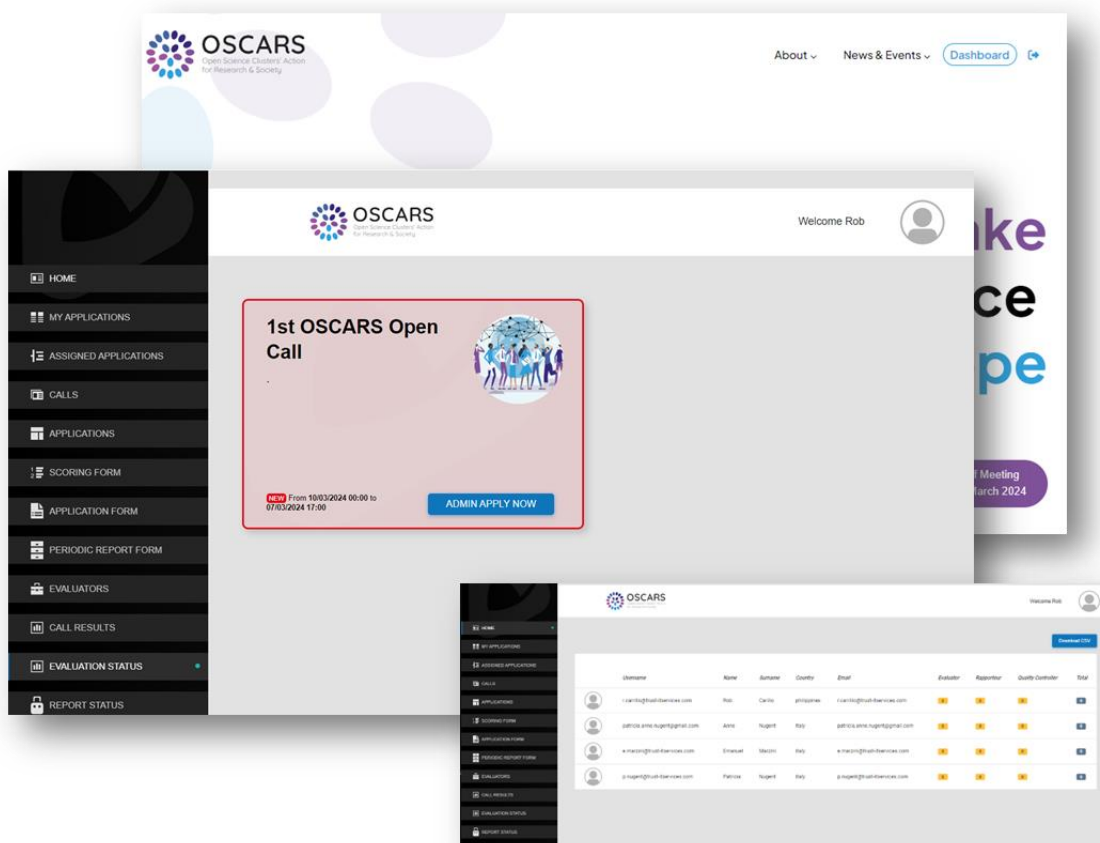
OSCARS
Open Science Clusters' Action for Research & Society

About News & Events Dashboard

ke
ce
pe

f Meeting
arch 2024

OSCARS
Open Science Clusters' Action for Research & Society

Welcome Rob

HOME
MY APPLICATIONS
ASSIGNED APPLICATIONS
CALLS
APPLICATIONS
SCORING FORM
APPLICATION FORM
PERIODIC REPORT FORM
EVALUATORS
CALL RESULTS
EVALUATION STATUS
REPORT STATUS

1st OSCARS Open Call

.

NEW From 10/03/2024 00:00 to 07/03/2024 17:00

ADMIN APPLY NOW

OSCARS

Welcome Rob

HOME
MY APPLICATIONS
ASSIGNED APPLICATIONS
CALLS
APPLICATIONS
SCORING FORM
APPLICATION FORM
PERIODIC REPORT FORM
EVALUATORS
CALL RESULTS
EVALUATION STATUS
REPORT STATUS

Download CSV

| | Username | Name | Surname | Country | Email | Evaluator | Rapporteur | Quality Controller | Total |
|---|---|---|---|---|---|---|---|---|---|
| | r.carrillo@trust-itservices.com | Rob | Carillo | philippines | r.carrillo@trust-itservices.com | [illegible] | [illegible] | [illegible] | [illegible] |
| | patricia.anne.nugent@gmail.com | Anne | Nugent | Italy | patricia.anne.nugent@gmail.com | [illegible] | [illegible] | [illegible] | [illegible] |
| | e.marconi@trust-itservices.com | Emanuel | Marconi | Italy | e.marconi@trust-itservices.com | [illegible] | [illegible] | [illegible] | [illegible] |
| | p.nugent@trust-itservices.com | Patricia | Nugent | Italy | p.nugent@trust-itservices.com | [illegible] | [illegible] | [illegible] | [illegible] |